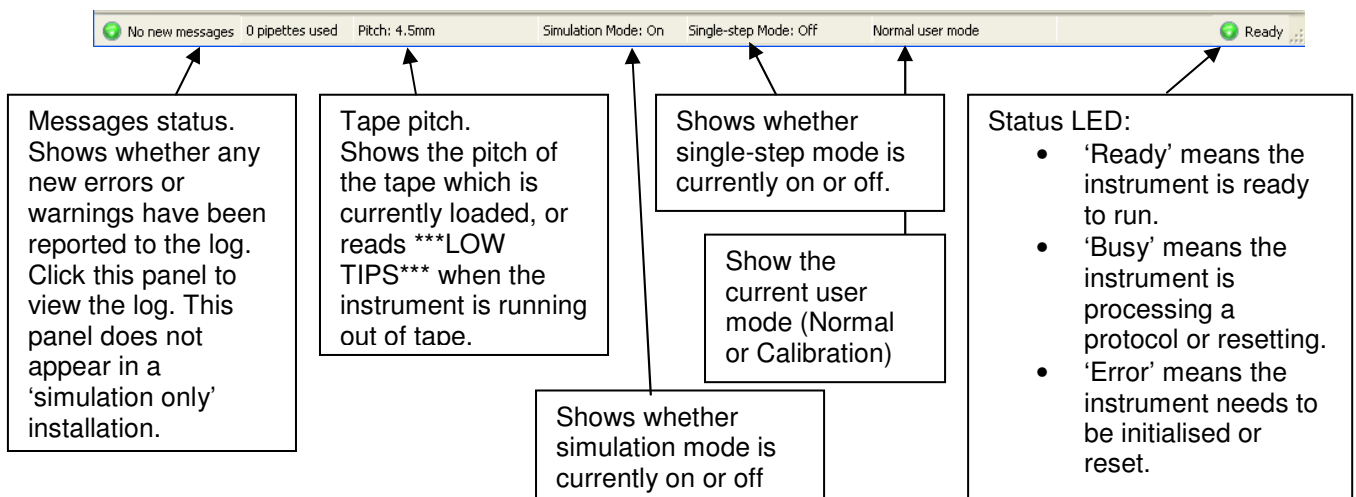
No new messages 0 pipettes used Pitch: 4.5mm Simulation Mode: On Single-step Mode: Off Normal user mode Ready

Messages status. Shows whether any new errors or warnings have been reported to the log. Click this panel to view the log. This panel does not appear in a 'simulation only' installation.

Tape pitch. Shows the pitch of the tape which is currently loaded, or reads ***LOW TIPS*** when the instrument is running out of tape.

Shows whether single-step mode is currently on or off.

Show the current user mode (Normal or Calibration)

Shows whether simulation mode is currently on or off

Status LED:
- 'Ready' means the instrument is ready to run.
- 'Busy' means the instrument is processing a protocol or resetting.
- 'Error' means the instrument needs to be initialised or reset.